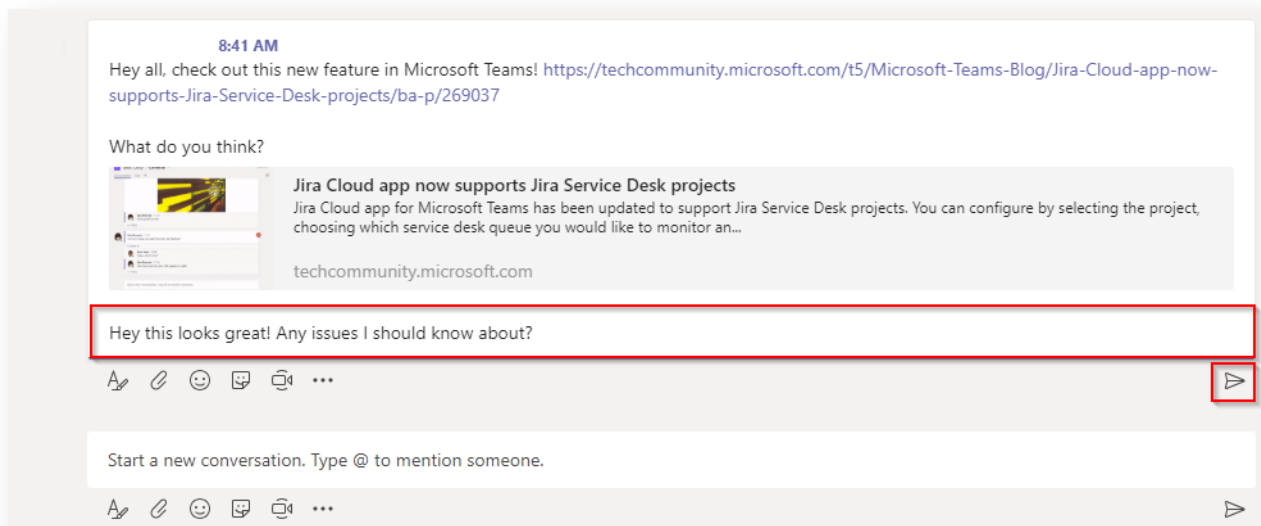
8:41 AM

Hey all, check out this new feature in Microsoft Teams! https://techcommunity.microsoft.com/t5/Microsoft-Teams-Blog/Jira-Cloud-app-now-supports-Jira-Service-Desk-projects/ba-p/269037

What do you think?

Jira Cloud app now supports Jira Service Desk projects

Jira Cloud app for Microsoft Teams has been updated to support Jira Service Desk projects. You can configure by selecting the project, choosing which service desk queue you would like to monitor an...

techcommunity.microsoft.com

Hey this looks great! Any issues I should know about?

Start a new conversation. Type @ to mention someone.